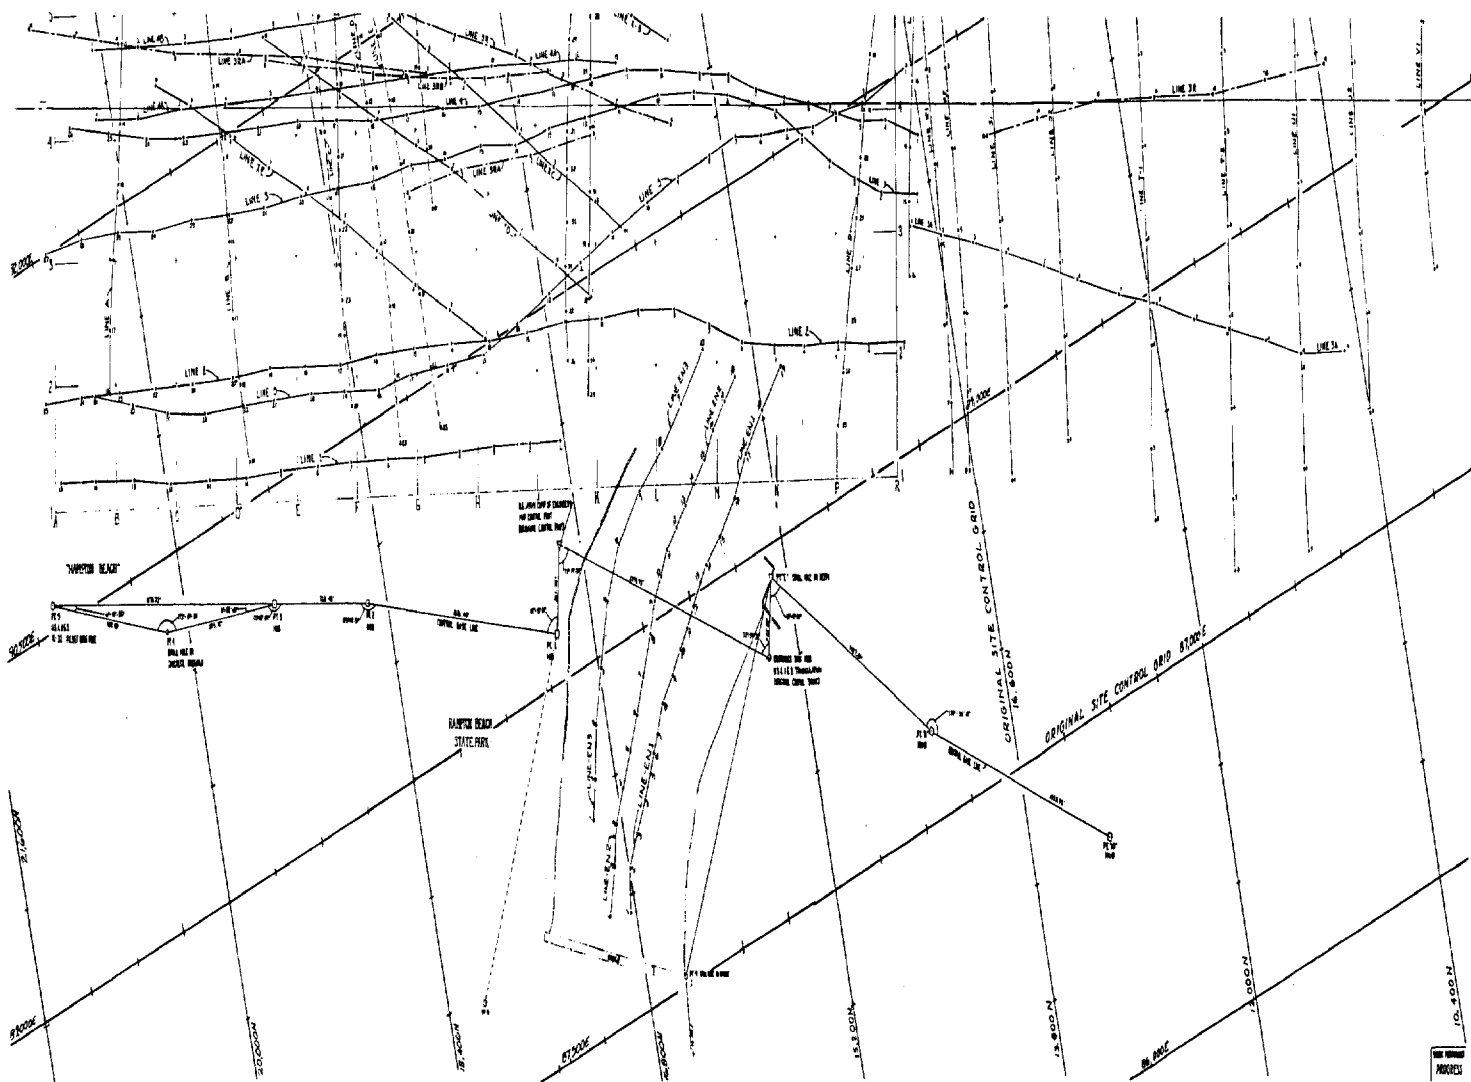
LINE 4A
LINE 3R
LINE 4B
LINE 3RA
LINE 3RB
LINE 4
LINE 3R
LINE 5RA
LINE 2R
LINE 5
LINE 5RA
LINE 2C
LINE 1
LINE 3A
LINE 3
LINE 3A
LINE 2
LINE 1
LINE D
LINE 1
LINE B
LINE 3
LINE T-1
LINE T-2
LINE VI
LINE EN3
LINE EN2
LINE EN1
LINE EN3
LINE EN1
LINE EN2
1
2
3
4
5
A
B
C
D
E
F
G
H
K
L
M
N
P
Q
R
"HAMPTON BEACH"
PT. 1
PT. 2
PT. 3
PT. 4
PT. 5
CONTROL BASE LINE
HAMPTON BEACH STATE PARK
PT. "A"
PT. "B"
PT. "C"
ORIGINAL SITE CONTROL GRID 16,600 N
ORIGINAL SITE CONTROL GRID 87,000 E
92,000E
90,500E
89,000E
87,500E
86,000E
21,600N
20,000N
18,400N
16,800N
15,200N
13,600N
12,000N
10,400N
PROGRESS